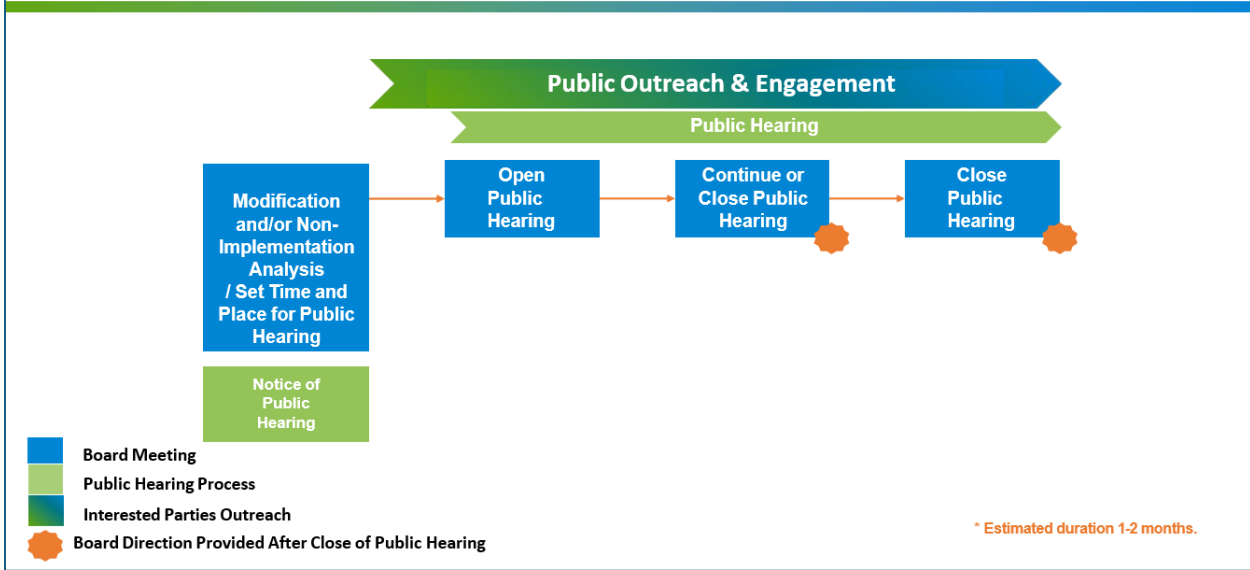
Public Outreach & Engagement

Public Hearing

Modification and/or Non-Implementation Analysis / Set Time and Place for Public Hearing

Notice of Public Hearing

Open Public Hearing

Continue or Close Public Hearing

Close Public Hearing

Board Meeting

Public Hearing Process

Interested Parties Outreach

Board Direction Provided After Close of Public Hearing

* Estimated duration 1-2 months.